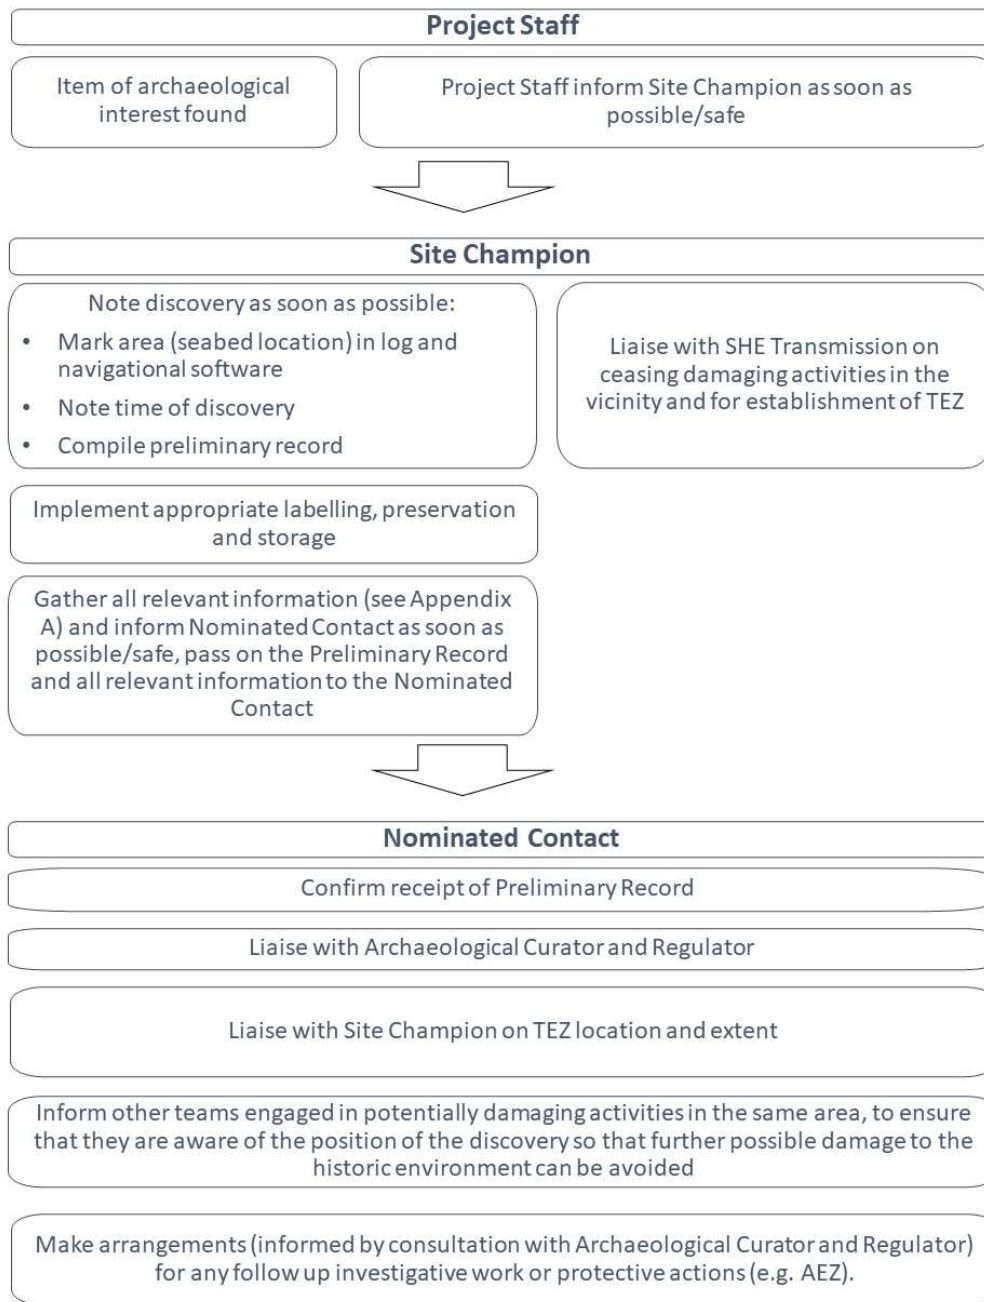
Project Staff

Item of archaeological interest found

Project Staff inform Site Champion as soon as possible/safe

Site Champion

Note discovery as soon as possible:

• Mark area (seabed location) in log and navigational software
• Note time of discovery
• Compile preliminary record

Liaise with SHE Transmission on ceasing damaging activities in the vicinity and for establishment of TEZ

Implement appropriate labelling, preservation and storage

Gather all relevant information (see Appendix A) and inform Nominated Contact as soon as possible/safe, pass on the Preliminary Record and all relevant information to the Nominated Contact

Nominated Contact

Confirm receipt of Preliminary Record

Liaise with Archaeological Curator and Regulator

Liaise with Site Champion on TEZ location and extent

Inform other teams engaged in potentially damaging activities in the same area, to ensure that they are aware of the position of the discovery so that further possible damage to the historic environment can be avoided

Make arrangements (informed by consultation with Archaeological Curator and Regulator) for any follow up investigative work or protective actions (e.g. AEZ).